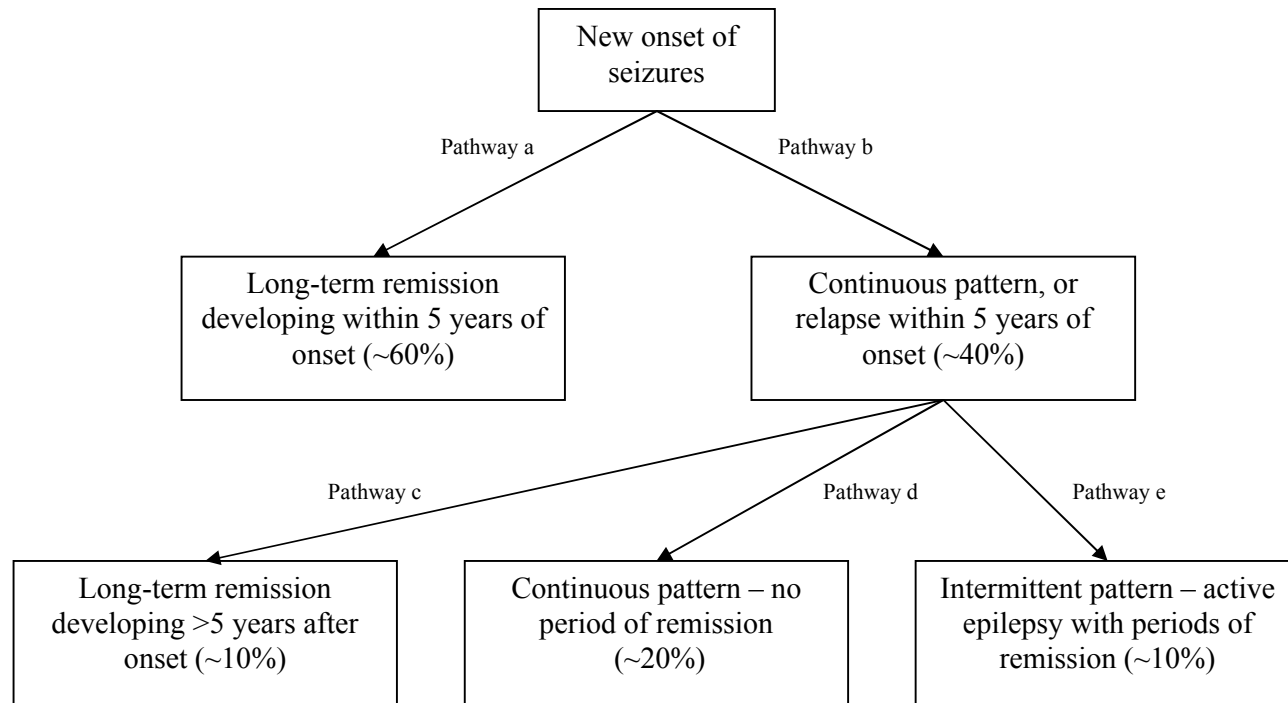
New onset of seizures

Pathway a

Pathway b

Long-term remission developing within 5 years of onset (~60%)

Continuous pattern, or relapse within 5 years of onset (~40%)

Pathway c

Pathway d

Pathway e

Long-term remission developing >5 years after onset (~10%)

Continuous pattern – no period of remission (~20%)

Intermittent pattern – active epilepsy with periods of remission (~10%)